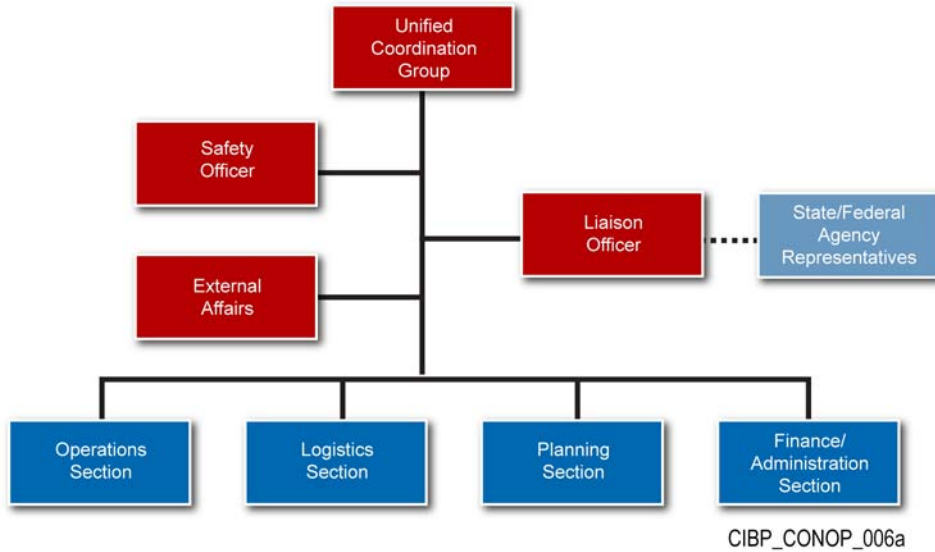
Unified Coordination Group

Safety Officer

Liaison Officer

State/Federal Agency Representatives

External Affairs

Operations Section

Logistics Section

Planning Section

Finance/ Administration Section

CIBP_CONOP_006a